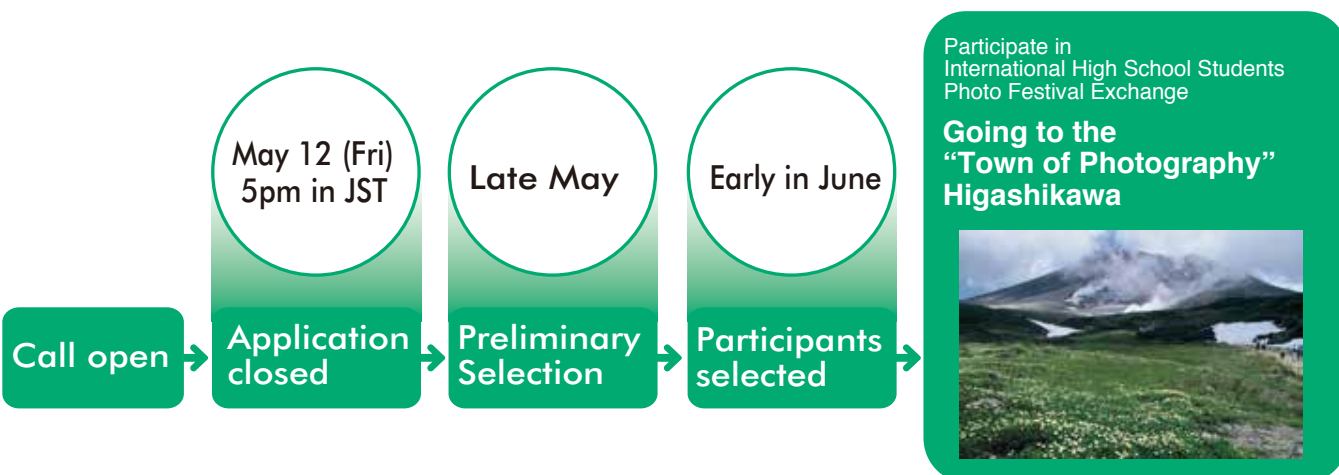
Call open

May 12 (Fri)
5pm in JST

Application closed

Late May

Preliminary Selection

Early in June

Participants selected

Participate in
International High School Students Photo Festival Exchange

Going to the "Town of Photography" Higashikawa